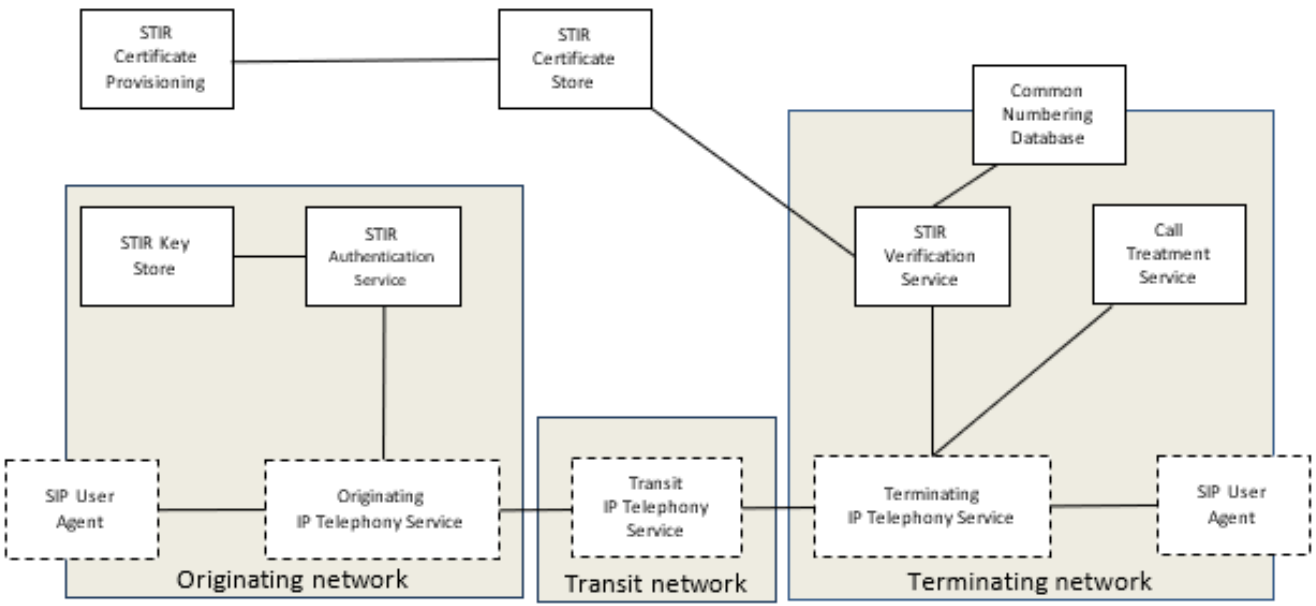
STIR Certificate Provisioning

STIR Certificate Store

Common Numbering Database

STIR Key Store

STIR Authentication Service

STIR Verification Service

Call Treatment Service

SIP User Agent

Originating IP Telephony Service

Transit IP Telephony Service

Terminating IP Telephony Service

SIP User Agent

Originating network

Transit network

Terminating network